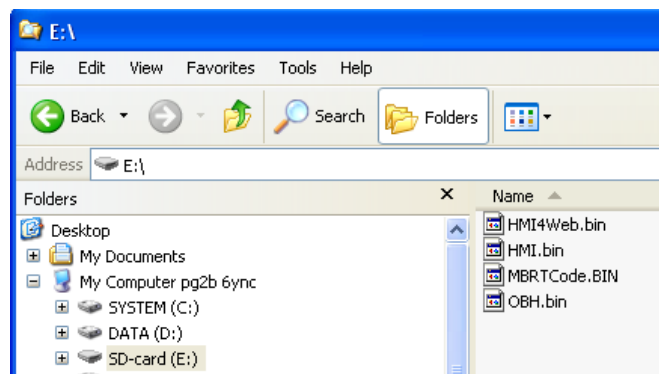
E:\

File Edit View Favorites Tools Help

Back Search Folders

Address E:\

Folders ×

Desktop
My Documents
My Computer pg2b 6ync
SYSTEM (C:)
DATA (D:)
SD-card (E:)

Name

HMI4Web.bin
HMI.bin
MBRTCode.BIN
OBH.bin